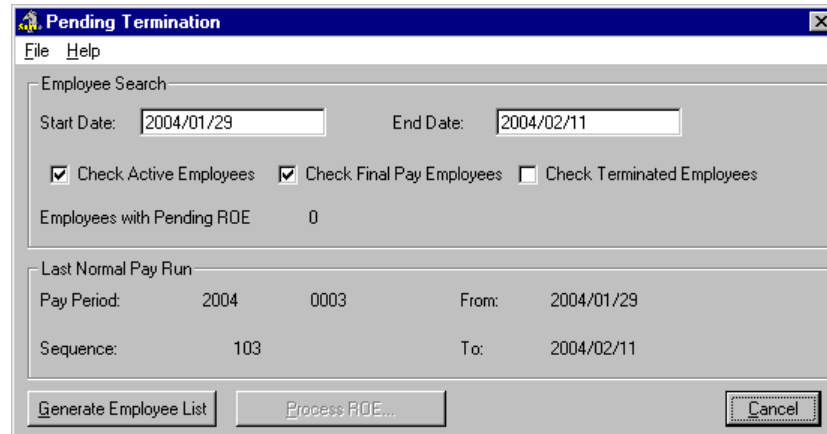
Pending Termination

File Help

Employee Search

Start Date: 2004/01/29

End Date: 2004/02/11

☑ Check Active Employees ☑ Check Final Pay Employees ☐ Check Terminated Employees

Employees with Pending ROE 0

Last Normal Pay Run

Pay Period: 2004 0003

From: 2004/01/29

Sequence: 103

To: 2004/02/11

Generate Employee List

Process ROE...

Cancel